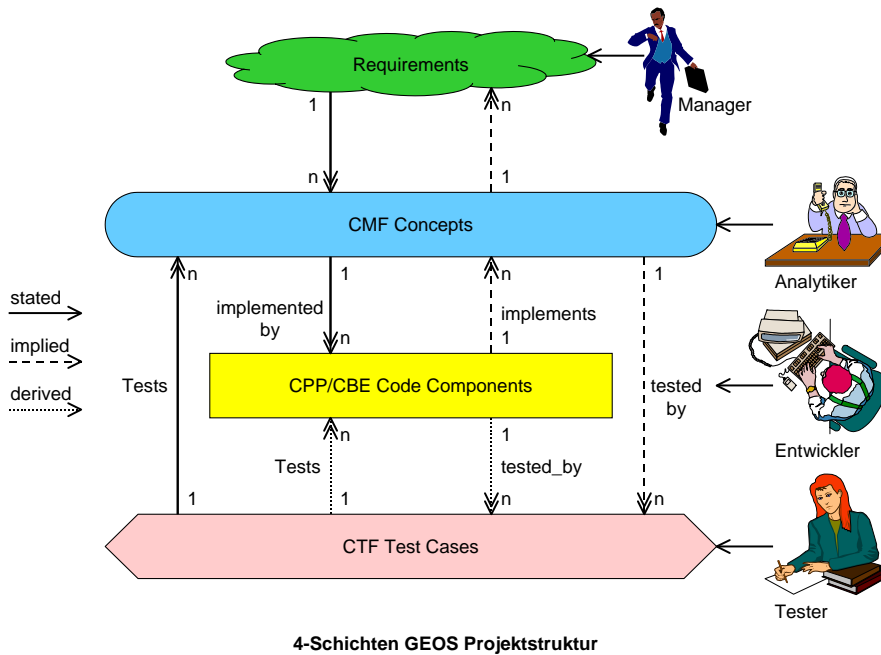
Requirements

Manager

1

n

n

1

CMF Concepts

Analytiker

stated

implied

derived

n

1

n

1

implemented by

implements

n

1

Tests

CPP/CBE Code Components

tested by

Entwickler

n

1

Tests

tested_by

1

1

n

n

CTF Test Cases

Tester

4-Schichten GEOS Projektstruktur